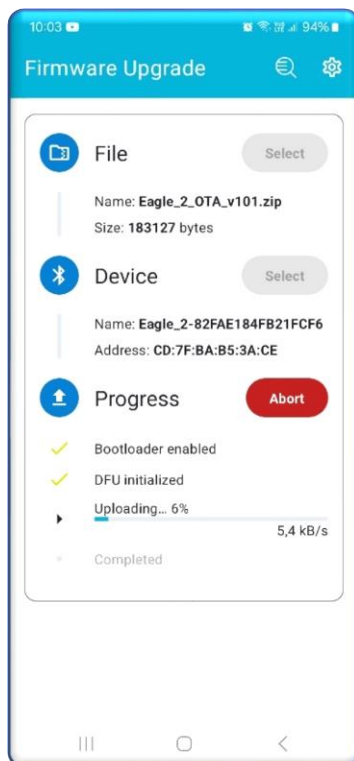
10:03

94%

Firmware Upgrade

File

Select

Name: Eagle_2_OTA_v101.zip

Size: 183127 bytes

Device

Select

Name: Eagle_2-82FAE184FB21FCF6

Address: CD:7F:BA:B5:3A:CE

Progress

Abort

Bootloader enabled

DFU initialized

Uploading... 6%

5,4 kB/s

Completed